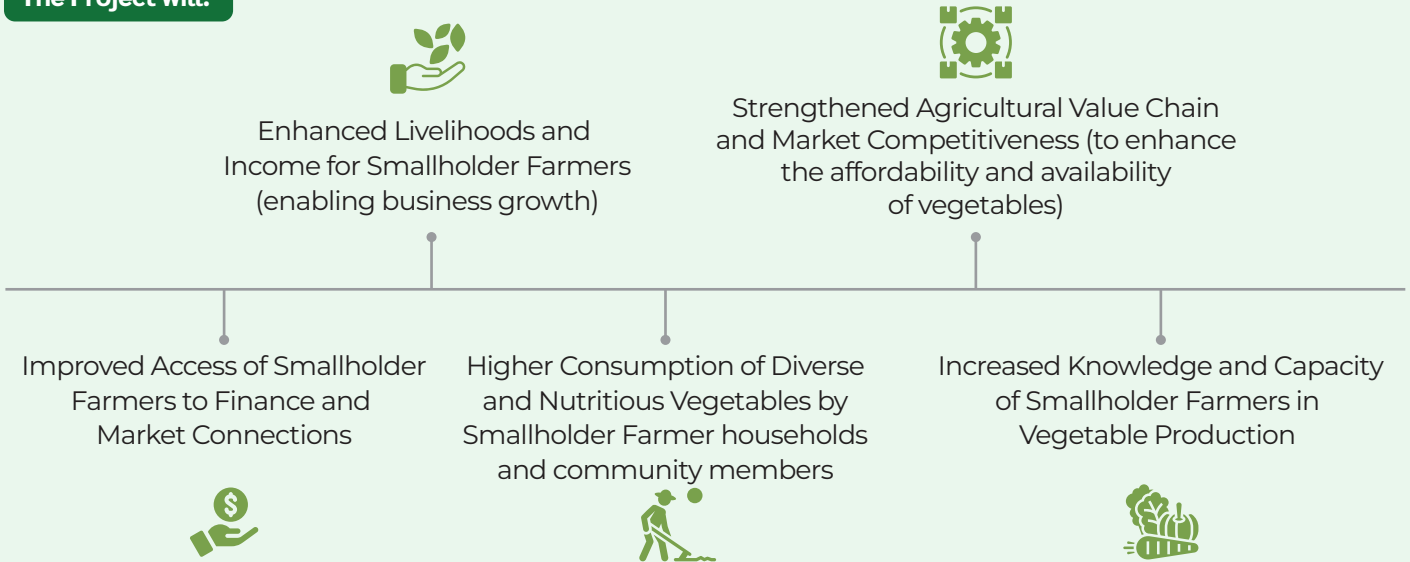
The Project will:

Enhanced Livelihoods and Income for Smallholder Farmers (enabling business growth)

Strengthened Agricultural Value Chain and Market Competitiveness (to enhance the affordability and availability of vegetables)

Improved Access of Smallholder Farmers to Finance and Market Connections

Higher Consumption of Diverse and Nutritious Vegetables by Smallholder Farmer households and community members

Increased Knowledge and Capacity of Smallholder Farmers in Vegetable Production